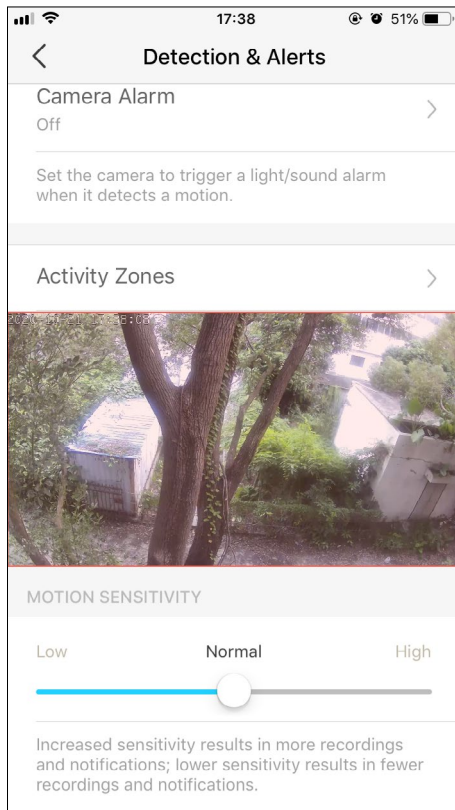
17:38

51%

Detection & Alerts

Camera Alarm
Off

Set the camera to trigger a light/sound alarm when it detects a motion.

Activity Zones

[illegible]

MOTION SENSITIVITY

Low

Normal

High

Increased sensitivity results in more recordings and notifications; lower sensitivity results in fewer recordings and notifications.